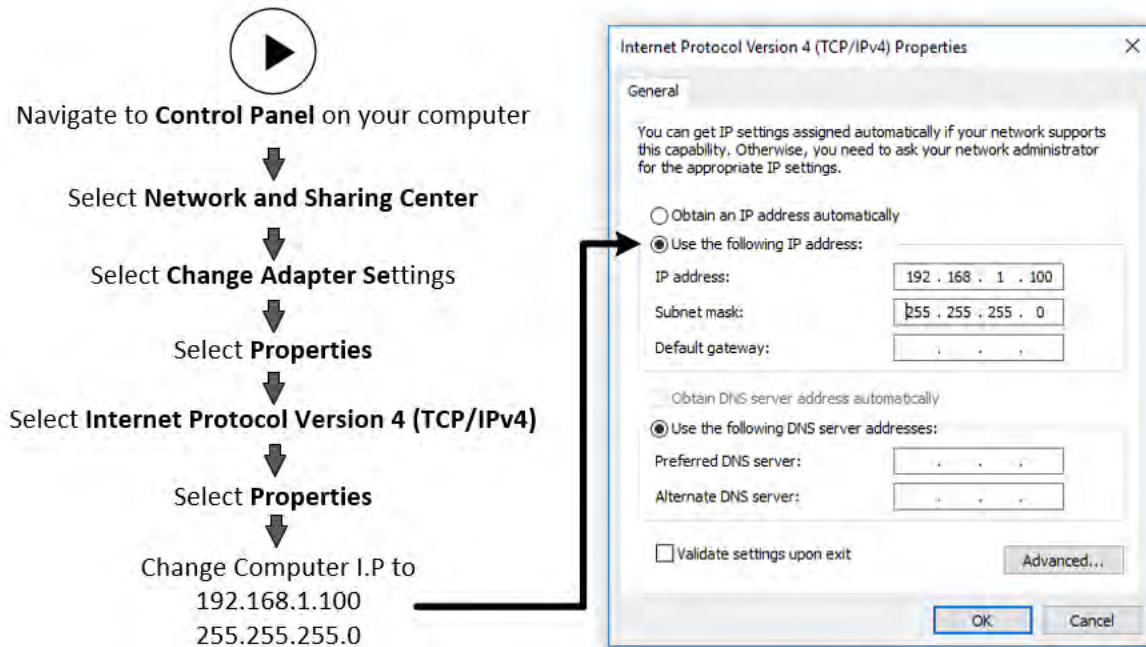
Navigate to **Control Panel** on your computer

Select **Network and Sharing Center**

Select **Change Adapter Se**ttings

Select **Properties**

Select **Internet Protocol Version 4 (TCP/IPv4)**

Select **Properties**

Change Computer I.P to
192.168.1.100
255.255.255.0

Internet Protocol Version 4 (TCP/IPv4) Properties

×

General

You can get IP settings assigned automatically if your network supports this capability. Otherwise, you need to ask your network administrator for the appropriate IP settings.

Obtain an IP address automatically

Use the following IP address:

IP address: 192 . 168 . 1 . 100

Subnet mask: 255 . 255 . 255 . 0

Default gateway: . . .

Obtain DNS server address automatically

Use the following DNS server addresses:

Preferred DNS server: . . .

Alternate DNS server: . . .

Validate settings upon exit

Advanced...

OK

Cancel